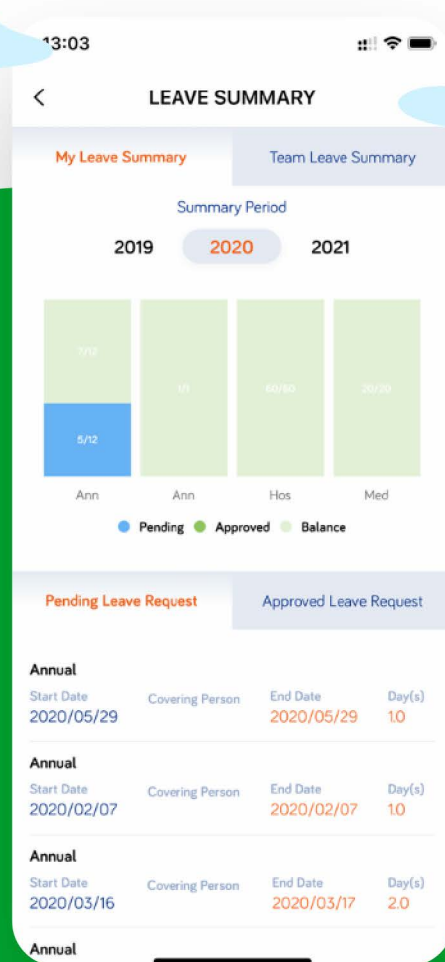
13:03

LEAVE SUMMARY

My Leave Summary

Team Leave Summary

Summary Period

2019 2020 2021

7/12

5/12

1/1

60/60

20/20

Ann Ann Hos Med

Pending Approved Balance

Pending Leave Request

Approved Leave Request

Annual
Start Date 2020/05/29
Covering Person
End Date 2020/05/29
Day(s) 1.0

Annual
Start Date 2020/02/07
Covering Person
End Date 2020/02/07
Day(s) 1.0

Annual
Start Date 2020/03/16
Covering Person
End Date 2020/03/17
Day(s) 2.0

Annual